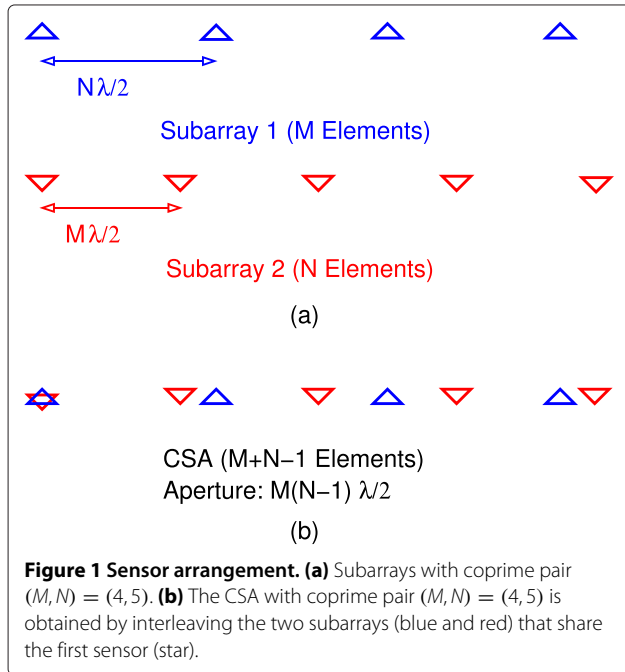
$N\lambda/2$

Subarray 1 (M Elements)

$M\lambda/2$

Subarray 2 (N Elements)

(a)

CSA (M+N−1 Elements)
Aperture: M(N−1) $\lambda/2$

(b)

**Figure 1 Sensor arrangement. (a)** Subarrays with coprime pair $(M, N) = (4, 5)$. **(b)** The CSA with coprime pair $(M, N) = (4, 5)$ is obtained by interleaving the two subarrays (blue and red) that share the first sensor (star).